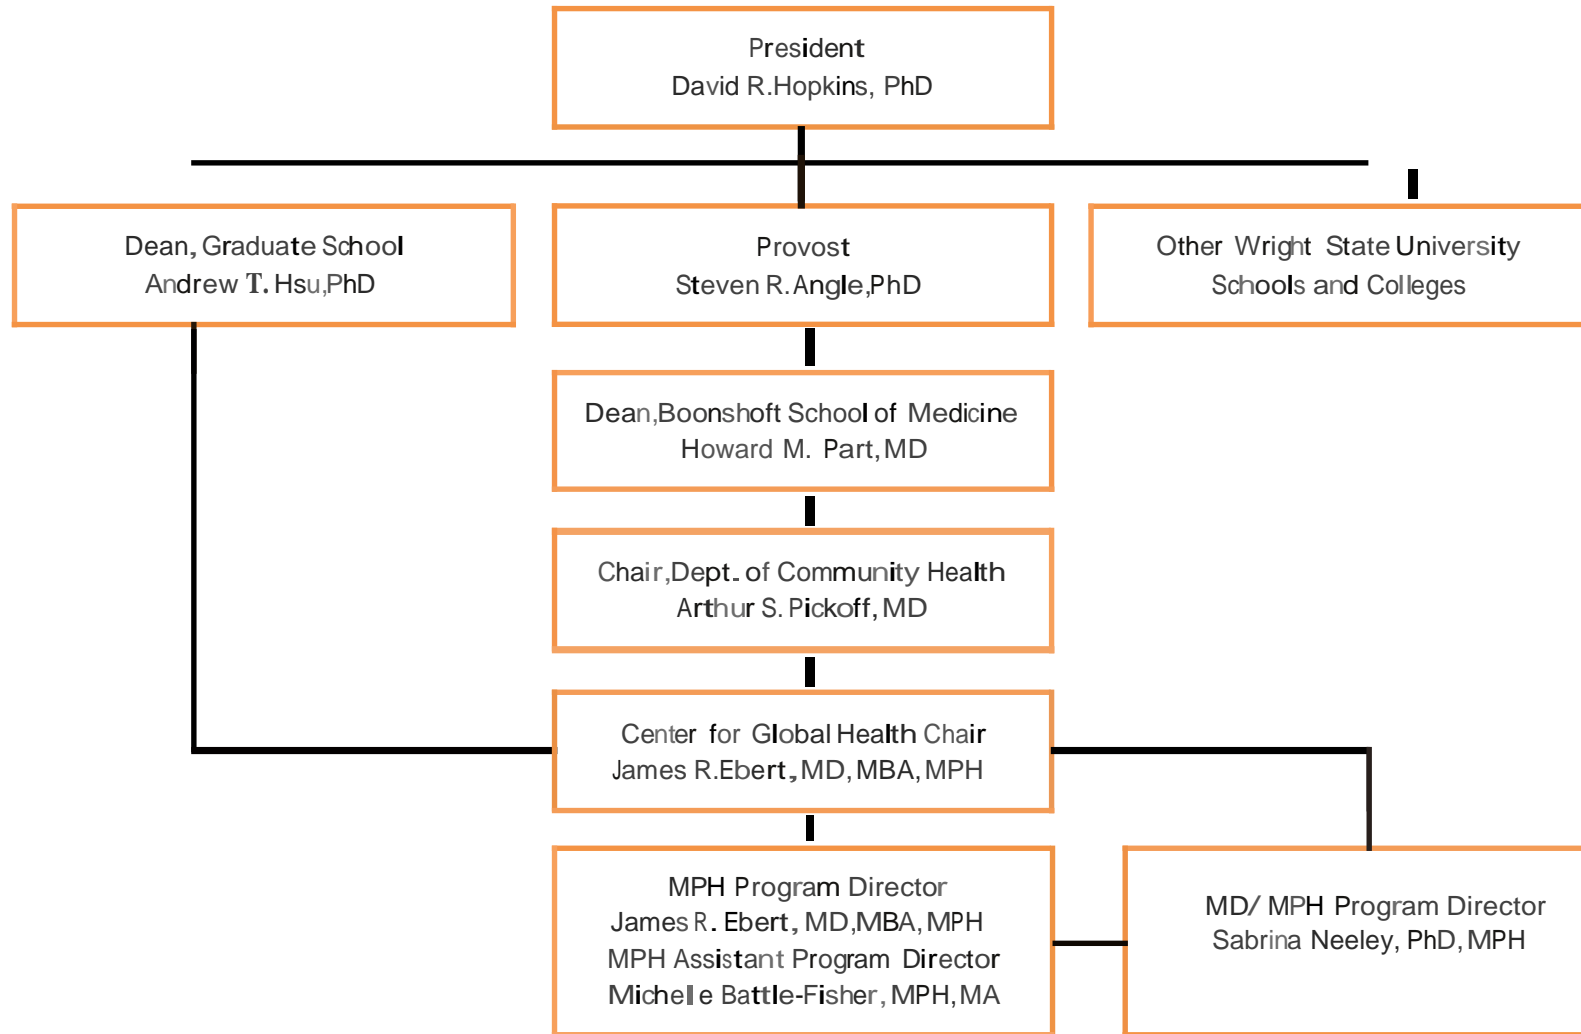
President
David R.Hopkins, PhD

Dean, Graduate School
Andrew T. Hsu,PhD

Provost
Steven R. Angle,PhD

Other Wright State University
Schools and Colleges

Dean,Boonshoft School of Medicine
Howard M. Part, MD

Chair,Dept. of Community Health
Arthur S. Pickoff, MD

Center for Global Health Chair
James R.Ebert, MD, MBA, MPH

MPH Program Director
James R. Ebert, MD,MBA, MPH
MPH Assistant Program Director
Michelle Battle-Fisher, MPH, MA

MD/ MPH Program Director
Sabrina Neeley, PhD, MPH